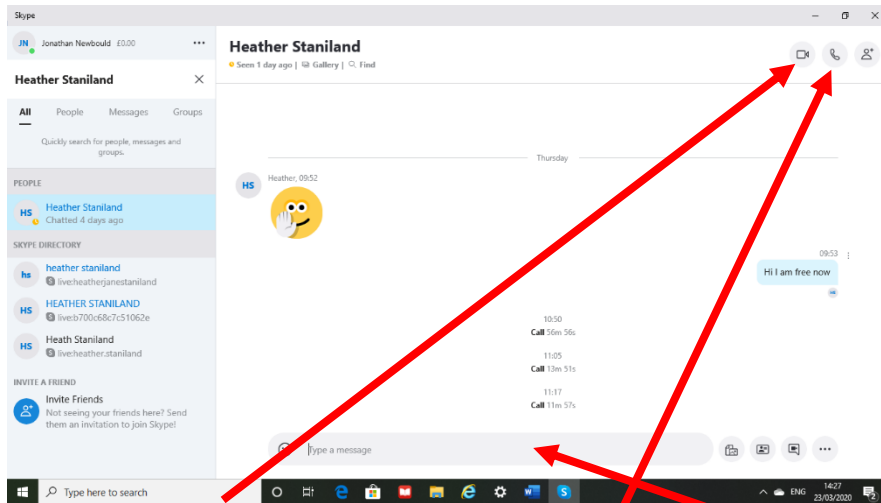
Skype

JN Jonathan Newbould £0.00 ···

Heather Staniland

All People Messages Groups

Quickly search for people, messages and groups.

PEOPLE

HS Heather Staniland
Chatted 4 days ago

SKYPE DIRECTORY

hs heather staniland
live:heatherjanestaniland

HS HEATHER STANILAND
live:b700c68c7c51062e

HS Heath Staniland
live:heather.staniland

INVITE A FRIEND

Invite Friends
Not seeing your friends here? Send them an invitation to join Skype!

Heather Staniland
Seen 1 day ago | Gallery | Find

Thursday

HS Heather, 09:52

09:53
Hi I am free now

10:50
Call 56m 56s

11:05
Call 13m 51s

11:17
Call 11m 57s

Type a message

Type here to search

ENG 14:27 23/03/2020